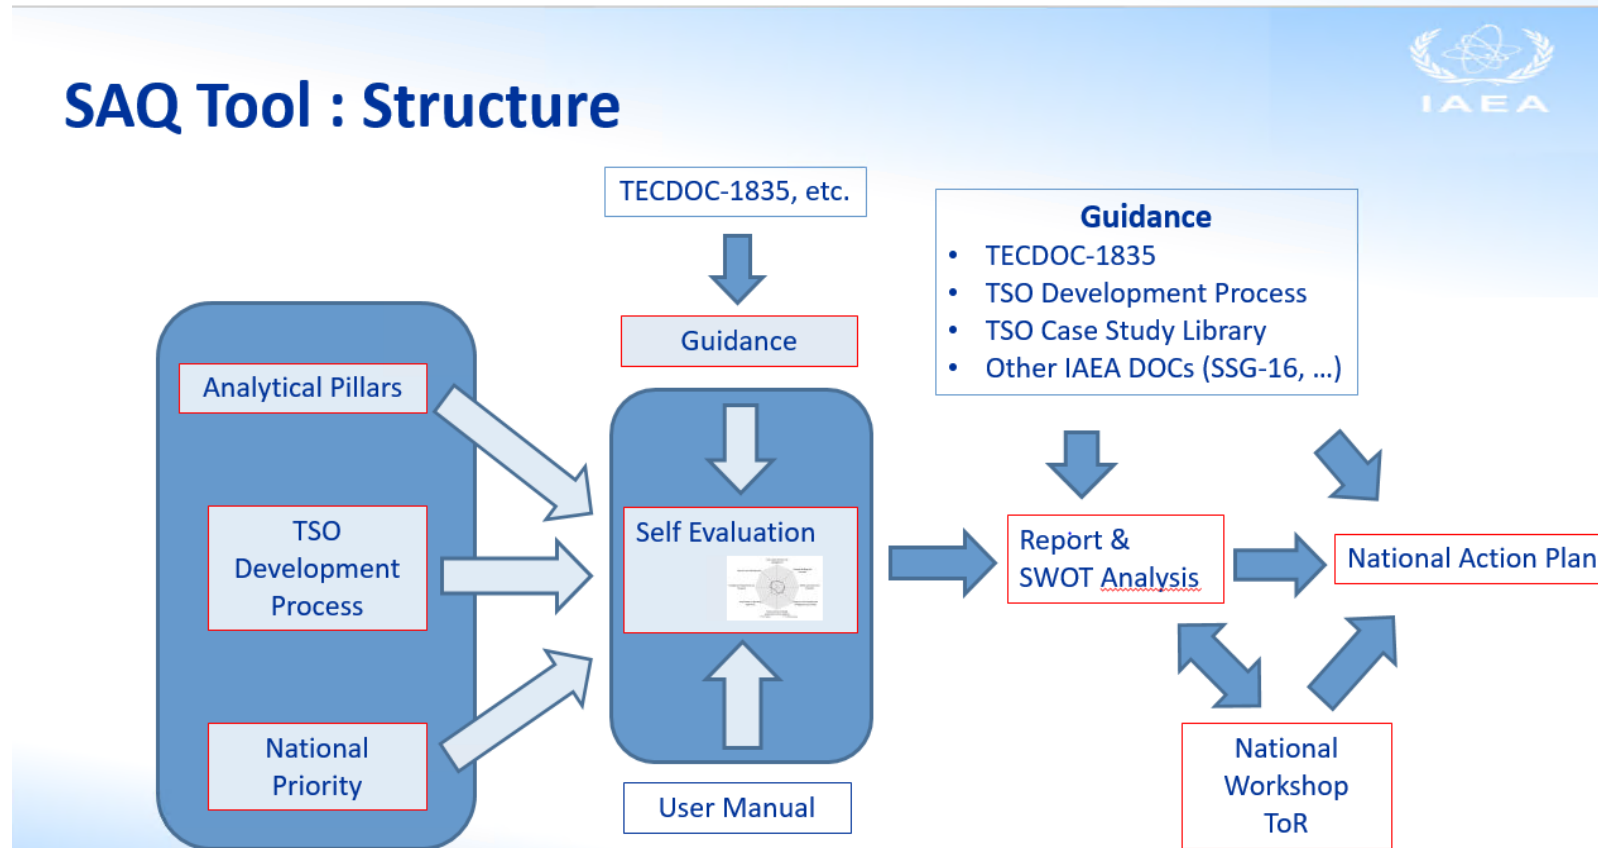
SAQ Tool : Structure

IAEA

TECDOC-1835, etc.

Guidance

Guidance
• TECDOC-1835
• TSO Development Process
• TSO Case Study Library
• Other IAEA DOCs (SSG-16, ...)

Analytical Pillars

TSO Development Process

National Priority

Self Evaluation

User Manual

Report & SWOT Analysis

National Action Plan

National Workshop ToR